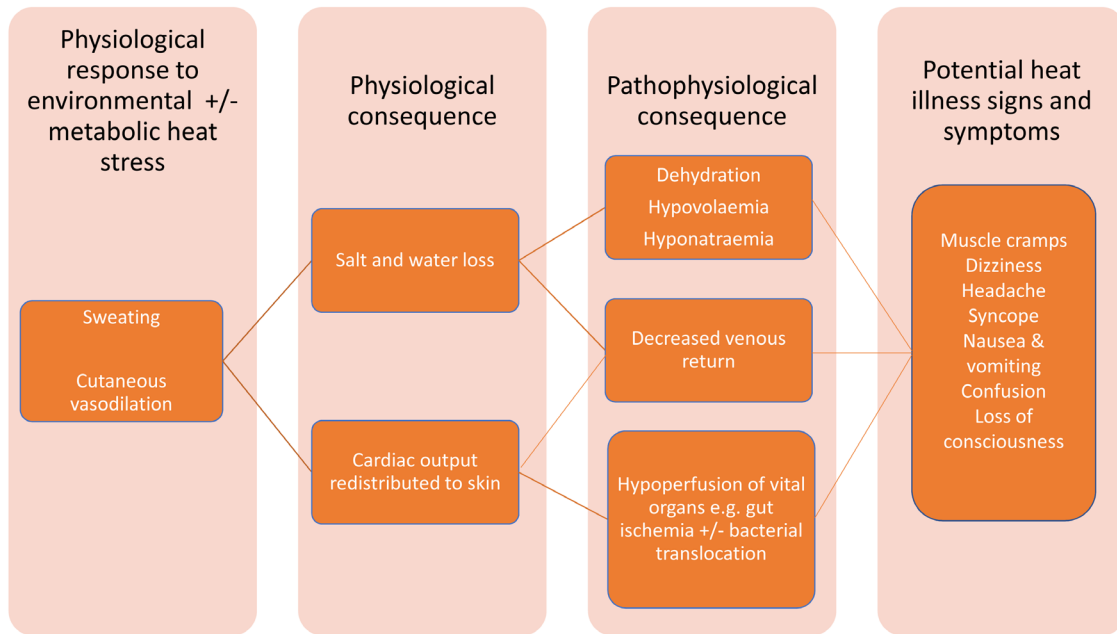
Physiological response to environmental +/- metabolic heat stress

Sweating

Cutaneous vasodilation

Physiological consequence

Salt and water loss

Cardiac output redistributed to skin

Pathophysiological consequence

Dehydration
Hypovolaemia
Hyponatraemia

Decreased venous return

Hypoperfusion of vital organs e.g. gut ischemia +/- bacterial translocation

Potential heat illness signs and symptoms

Muscle cramps
Dizziness
Headache
Syncope
Nausea & vomiting
Confusion
Loss of consciousness